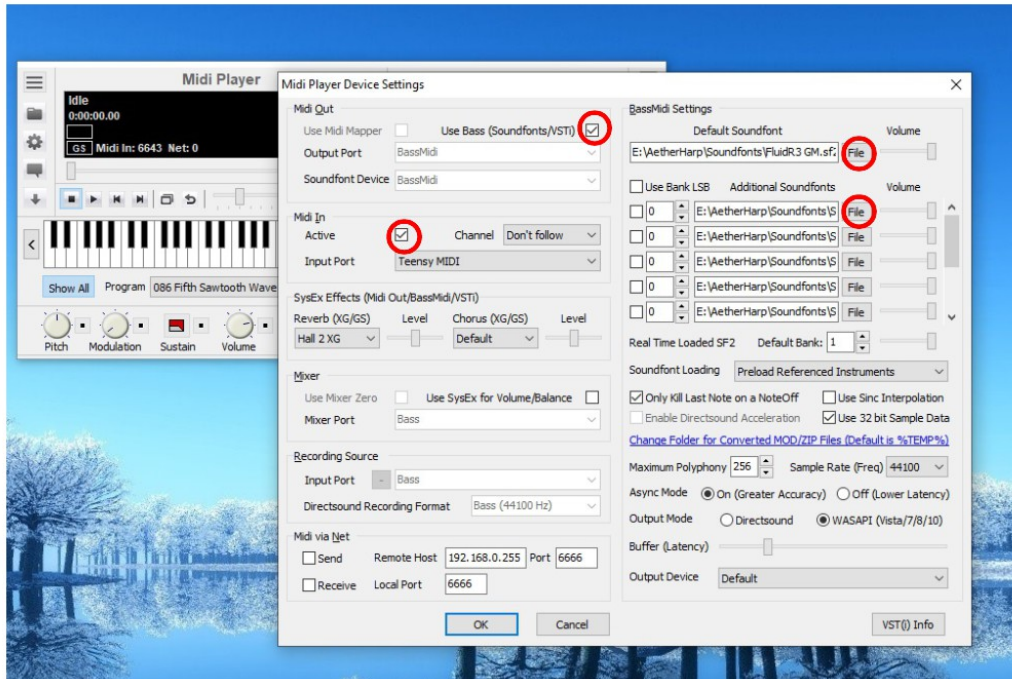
Midi Player

Idle
0:00:00.00
GS Midi In: 6643 Net: 0

Show All Program 086 Fifth Sawtooth Wave

Pitch Modulation Sustain Volume

Midi Player Device Settings

Midi Out
Use Midi Mapper
Use Bass (Soundfonts/VSTi)
Output Port BassMidi
Soundfont Device BassMidi

Midi In
Active
Channel Don't follow
Input Port Teensy MIDI

SysEx Effects (Midi Out/BassMidi/VSTi)
Reverb (XG/GS) Level Chorus (XG/GS) Level
Hall 2 XG Default

Mixer
Use Mixer Zero
Use SysEx for Volume/Balance
Mixer Port Bass

Recording Source
Input Port Bass
Directsound Recording Format Bass (44100 Hz)

Midi via Net
Send Remote Host 192.168.0.255 Port 6666
Receive Local Port 6666

OK Cancel

BassMidi Settings
Default Soundfont Volume
E:\AetherHarp\Soundfonts\FluidR3 GM.sf2 File
Use Bank LSB Additional Soundfonts Volume
0 E:\AetherHarp\Soundfonts\S File
0 E:\AetherHarp\Soundfonts\S File
0 E:\AetherHarp\Soundfonts\S File
0 E:\AetherHarp\Soundfonts\S File
0 E:\AetherHarp\Soundfonts\S File
Real Time Loaded SF2 Default Bank: 1
Soundfont Loading Preload Referenced Instruments
Only Kill Last Note on a NoteOff Use Sinc Interpolation
Enable Directsound Acceleration Use 32 bit Sample Data
Change Folder for Converted MOD/ZIP Files (Default is %TEMP%)
Maximum Polyphony 256 Sample Rate (Freq) 44100
Async Mode On (Greater Accuracy) Off (Lower Latency)
Output Mode Directsound WASAPI (Vista/7/8/10)
Buffer (Latency)
Output Device Default

VST(i) Info